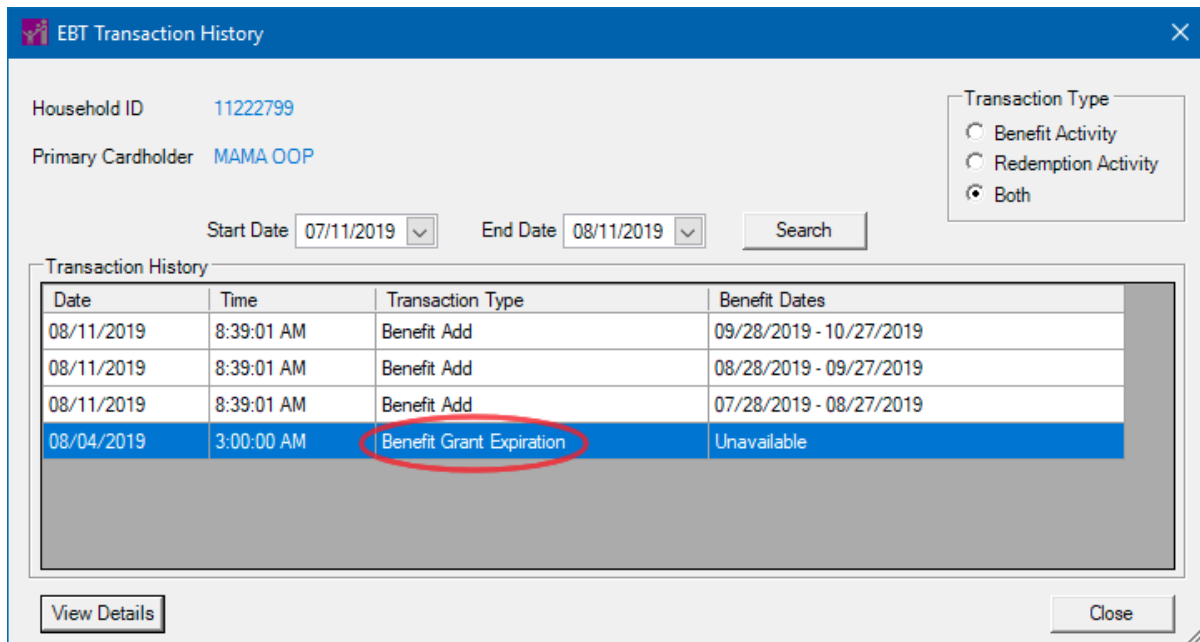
EBT Transaction History

Household ID 11222799

Primary Cardholder MAMA OOP

Transaction Type
Benefit Activity
Redemption Activity
Both

Start Date 07/11/2019 End Date 08/11/2019 Search

Transaction History

| Date | Time | Transaction Type | Benefit Dates |
|---|---|---|---|
| 08/11/2019 | 8:39:01 AM | Benefit Add | 09/28/2019 - 10/27/2019 |
| 08/11/2019 | 8:39:01 AM | Benefit Add | 08/28/2019 - 09/27/2019 |
| 08/11/2019 | 8:39:01 AM | Benefit Add | 07/28/2019 - 08/27/2019 |
| 08/04/2019 | 3:00:00 AM | Benefit Grant Expiration | Unavailable |

View Details

Close